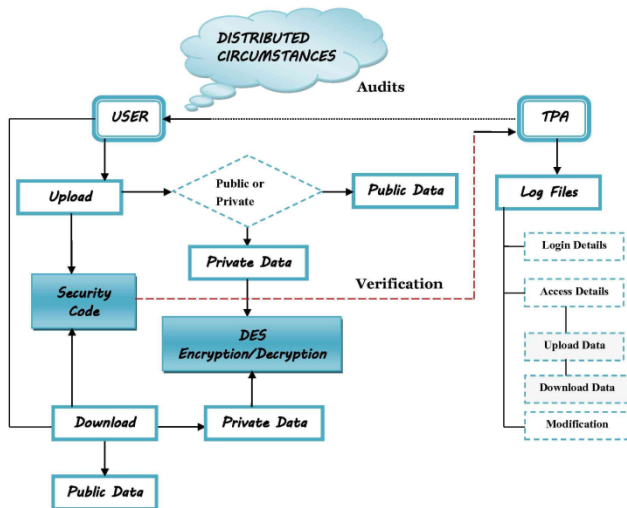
DISTRIBUTED CIRCUMSTANCES

Audits

USER

TPA

Upload

Public or Private

Public Data

Log Files

Private Data

Login Details

Security Code

Verification

Access Details

DES Encryption/Decryption

Upload Data

Download Data

Download

Private Data

Modification

Public Data